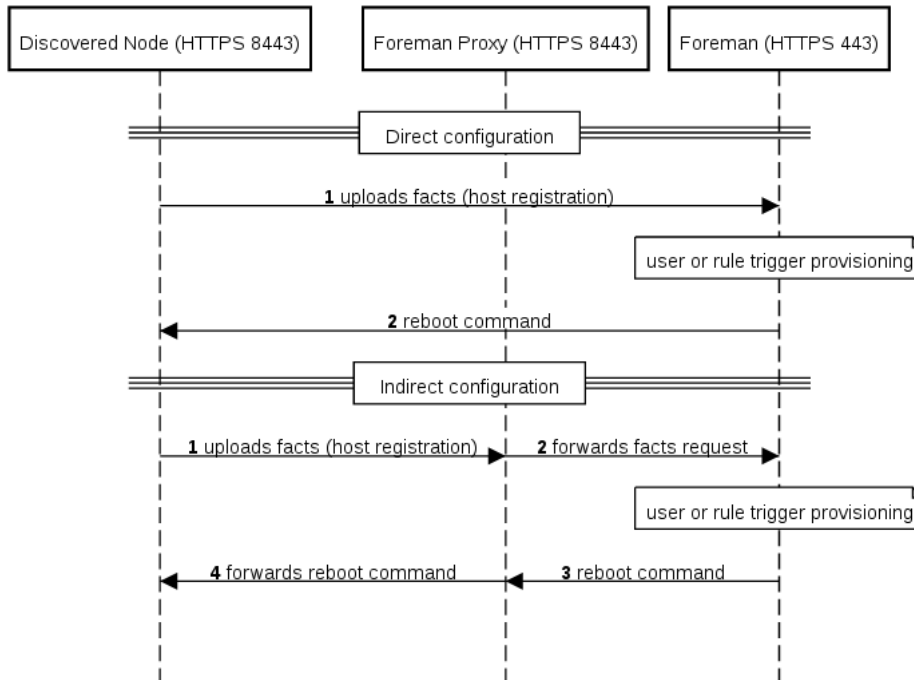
Discovered Node (HTTPS 8443)

Foreman Proxy (HTTPS 8443)

Foreman (HTTPS 443)

Direct configuration

1 uploads facts (host registration)

user or rule trigger provisioning

2 reboot command

Indirect configuration

1 uploads facts (host registration)

2 forwards facts request

user or rule trigger provisioning

4 forwards reboot command

3 reboot command